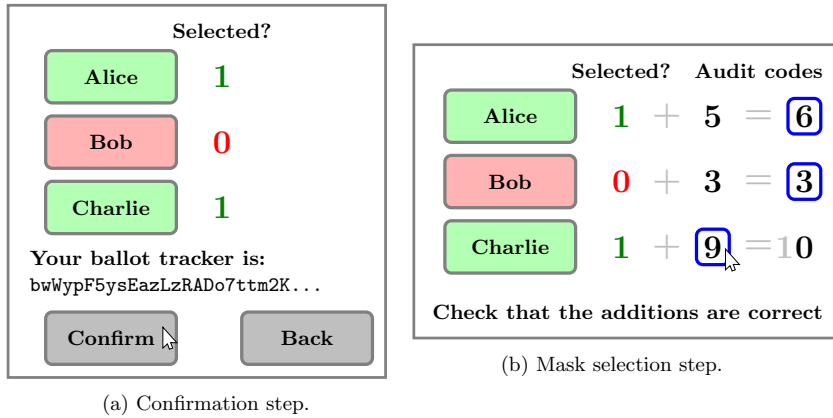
Selected?

Alice 1

Bob 0

Charlie 1

Your ballot tracker is:
bwWypF5ysEazLzRADo7ttm2K...

Confirm Back

(a) Confirmation step.

Selected? Audit codes

Alice $1 + 5 = 6$

Bob $0 + 3 = 3$

Charlie $1 + 9 = 10$

Check that the additions are correct

(b) Mask selection step.